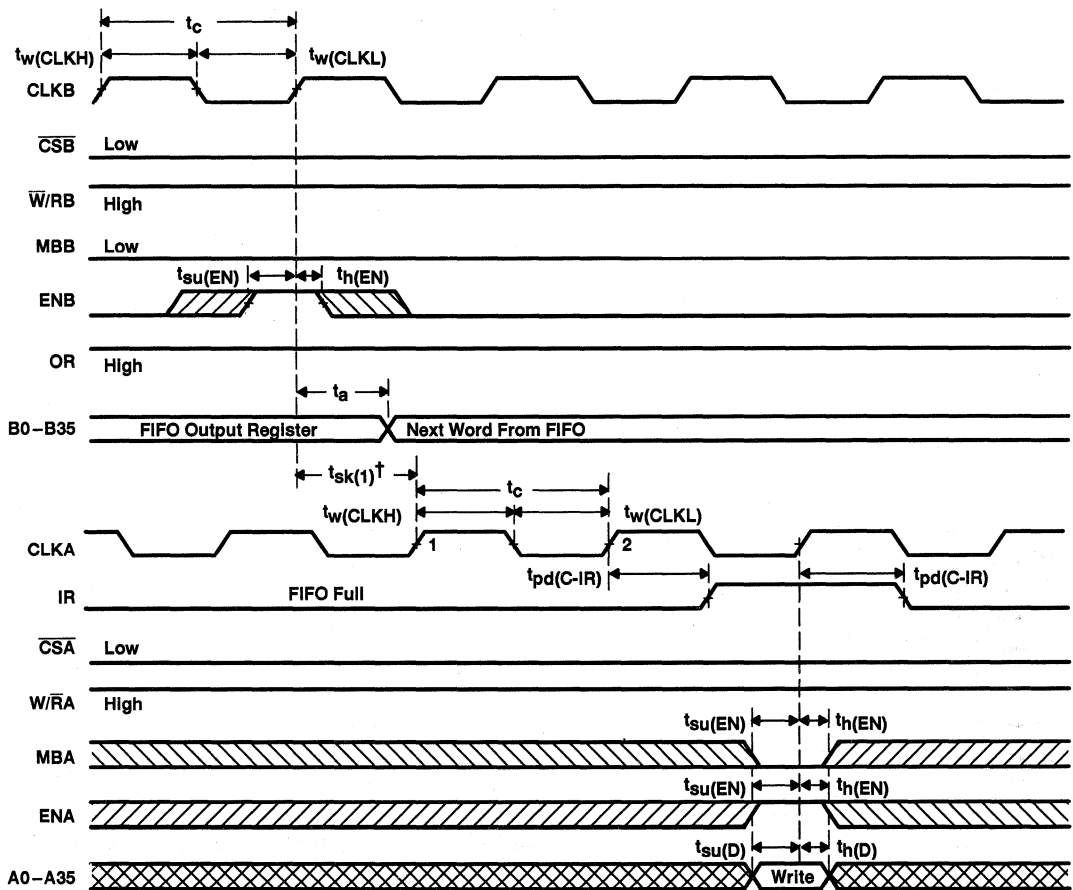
$t_c$

$t_{w(CLKH)}$ $t_{w(CLKL)}$

CLKB

$\overline{CSB}$ Low

$\overline{W}/RB$ High

MBB Low

$t_{su(EN)}$ $t_{h(EN)}$

ENB

OR High

$t_a$

B0–B35 FIFO Output Register Next Word From FIFO

$t_{sk(1)}^{\dagger}$

$t_c$

$t_{w(CLKH)}$ $t_{w(CLKL)}$

CLKA 1 2

$t_{pd(C\text{-}IR)}$ $t_{pd(C\text{-}IR)}$

IR FIFO Full

$\overline{CSA}$ Low

$W/\overline{R}A$ High

$t_{su(EN)}$ $t_{h(EN)}$

MBA

$t_{su(EN)}$ $t_{h(EN)}$

ENA

$t_{su(D)}$ $t_{h(D)}$

A0–A35 Write